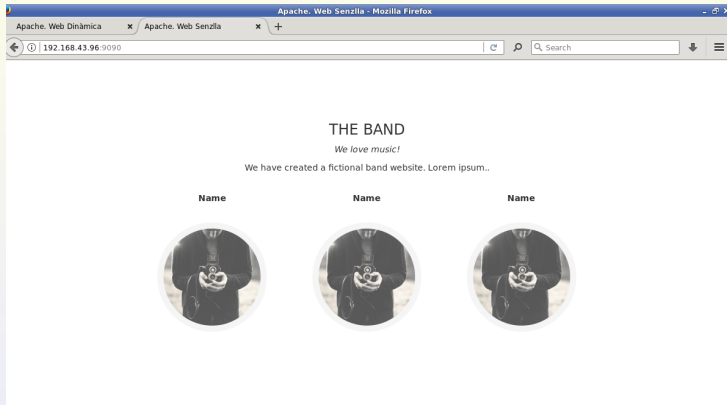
Apache. Web Senzlla - Mozilla Firefox

Apache. Web Dinàmica ×
Apache. Web Senzlla ×
+

192.168.43.96:9090

Search

THE BAND

*We love music!*

We have created a fictional band website. Lorem ipsum..

Name

Name

Name